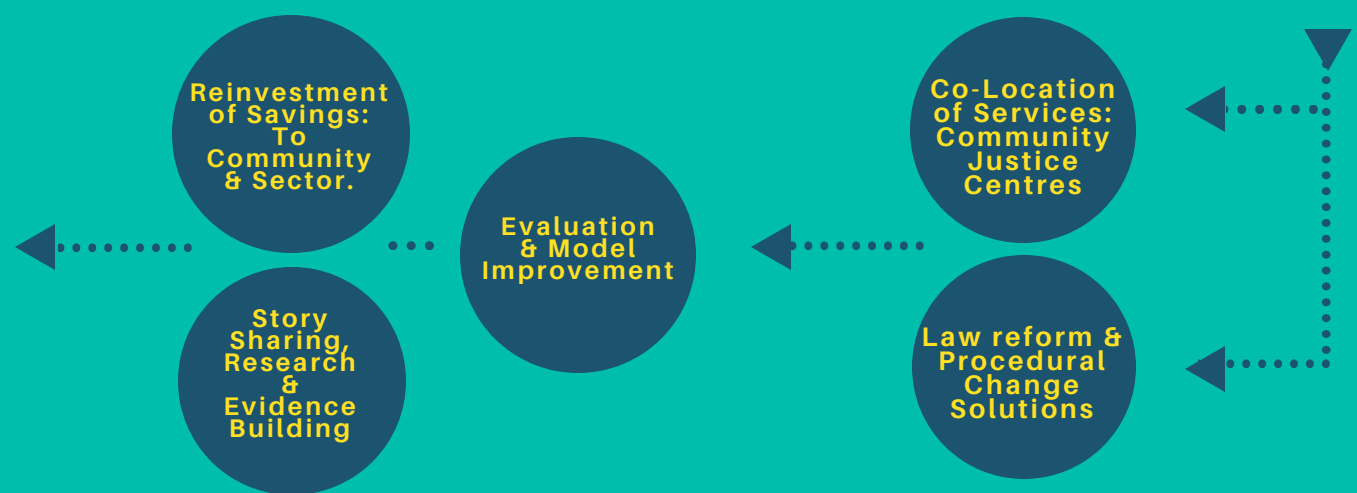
Co-Location of Services: Community Justice Centres

Law reform & Procedural Change Solutions

Evaluation & Model Improvement

Reinvestment of Savings: To Community & Sector.

Story Sharing, Research & Evidence Building